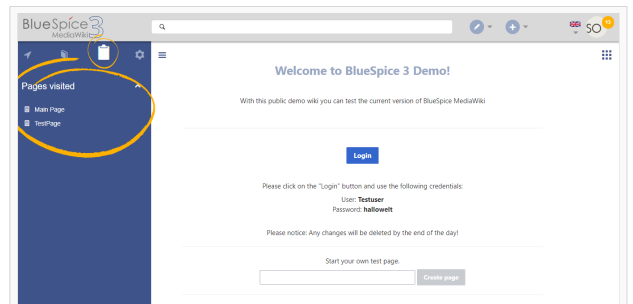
BlueSpice 3 MediaWiki

SO 95

Pages visited

Main Page

TestPage

Welcome to BlueSpice 3 Demo!

With this public demo wiki you can test the current version of BlueSpice MediaWiki

Login

Please click on the "Login" button and use the following credentials:

User: **Testuser**
Password: **hallowelt**

Please notice: Any changes will be deleted by the end of the day!

Start your own test page.

Create page